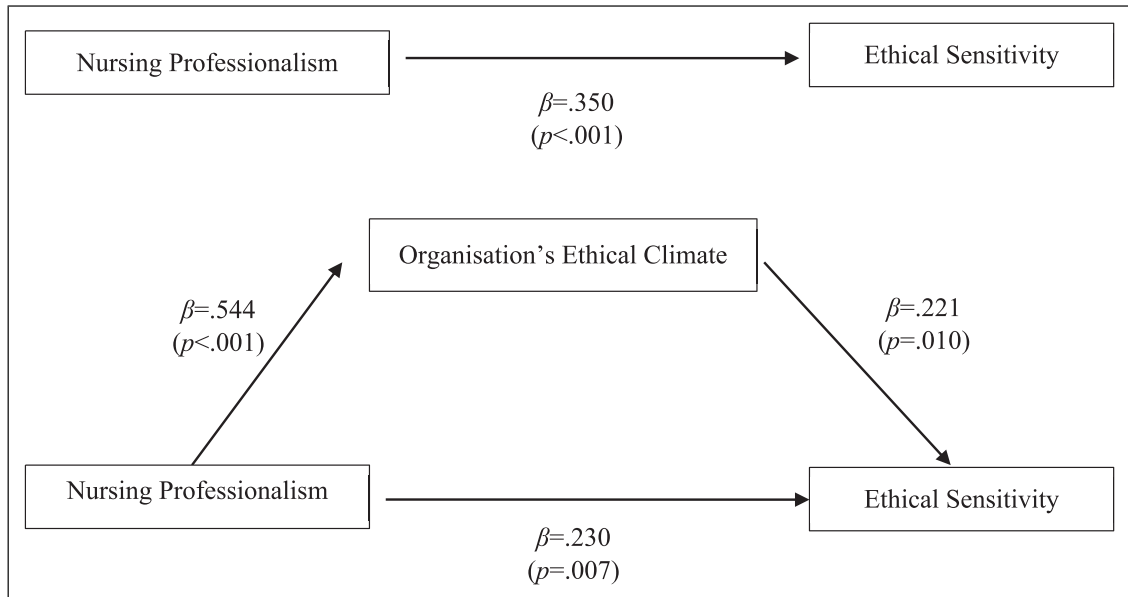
Nursing Professionalism

Ethical Sensitivity

$\beta$=.350
($p$<.001)

Organisation’s Ethical Climate

$\beta$=.544
($p$<.001)

$\beta$=.221
($p$=.010)

Nursing Professionalism

Ethical Sensitivity

$\beta$=.230
($p$=.007)